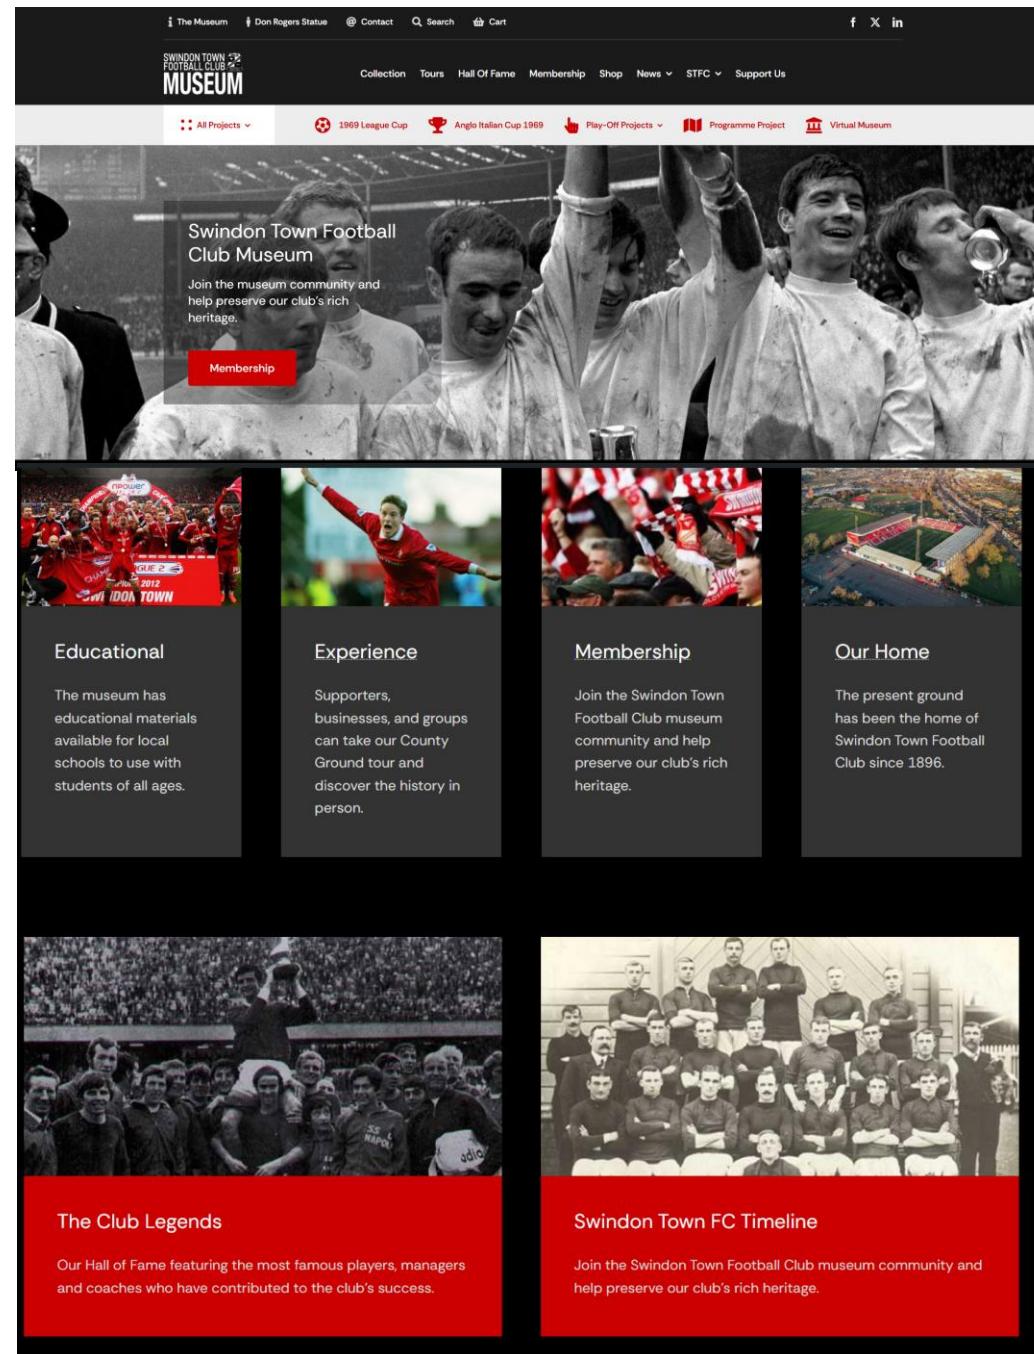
The Museum   Don Rogers Statue   Contact   Search   Cart

SWINDON TOWN FOOTBALL CLUB MUSEUM

Collection   Tours   Hall Of Fame   Membership   Shop   News   STFC   Support Us

All Projects   1969 League Cup   Anglo Italian Cup 1969   Play-Off Projects   Programme Project   Virtual Museum

Swindon Town Football Club Museum

Join the museum community and help preserve our club's rich heritage.

Membership

Educational

The museum has educational materials available for local schools to use with students of all ages.

Experience

Supporters, businesses, and groups can take our County Ground tour and discover the history in person.

Membership

Join the Swindon Town Football Club museum community and help preserve our club's rich heritage.

Our Home

The present ground has been the home of Swindon Town Football Club since 1896.

The Club Legends

Our Hall of Fame featuring the most famous players, managers and coaches who have contributed to the club's success.

Swindon Town FC Timeline

Join the Swindon Town Football Club museum community and help preserve our club's rich heritage.